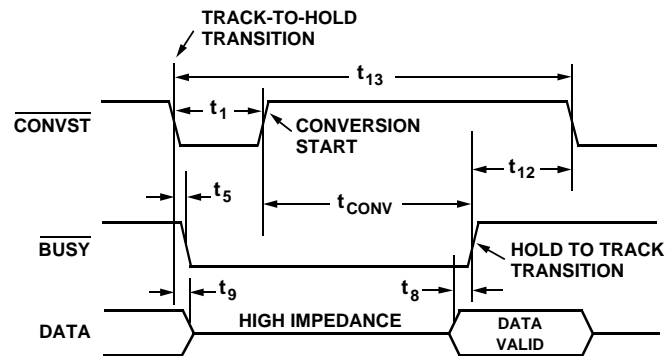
TRACK-TO-HOLD TRANSITION

$t_{13}$

$\overline{\text{CONVST}}$

$t_1$

CONVERSION START

$t_{12}$

$t_5$

$t_{CONV}$

$\overline{\text{BUSY}}$

HOLD TO TRACK TRANSITION

$t_9$

$t_8$

DATA

HIGH IMPEDANCE

DATA VALID